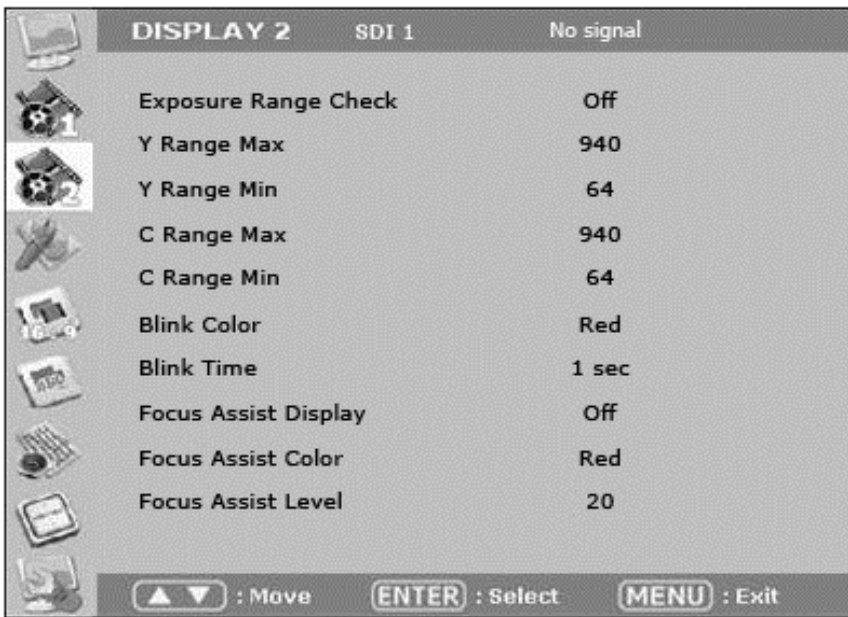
DISPLAY 2 SDI 1 No signal

| | |
|---|---|
| Exposure Range Check | Off |
| Y Range Max | 940 |
| Y Range Min | 64 |
| C Range Max | 940 |
| C Range Min | 64 |
| Blink Color | Red |
| Blink Time | 1 sec |
| Focus Assist Display | Off |
| Focus Assist Color | Red |
| Focus Assist Level | 20 |

▲ ▼ : Move ENTER : Select MENU : Exit

1 2 16:9